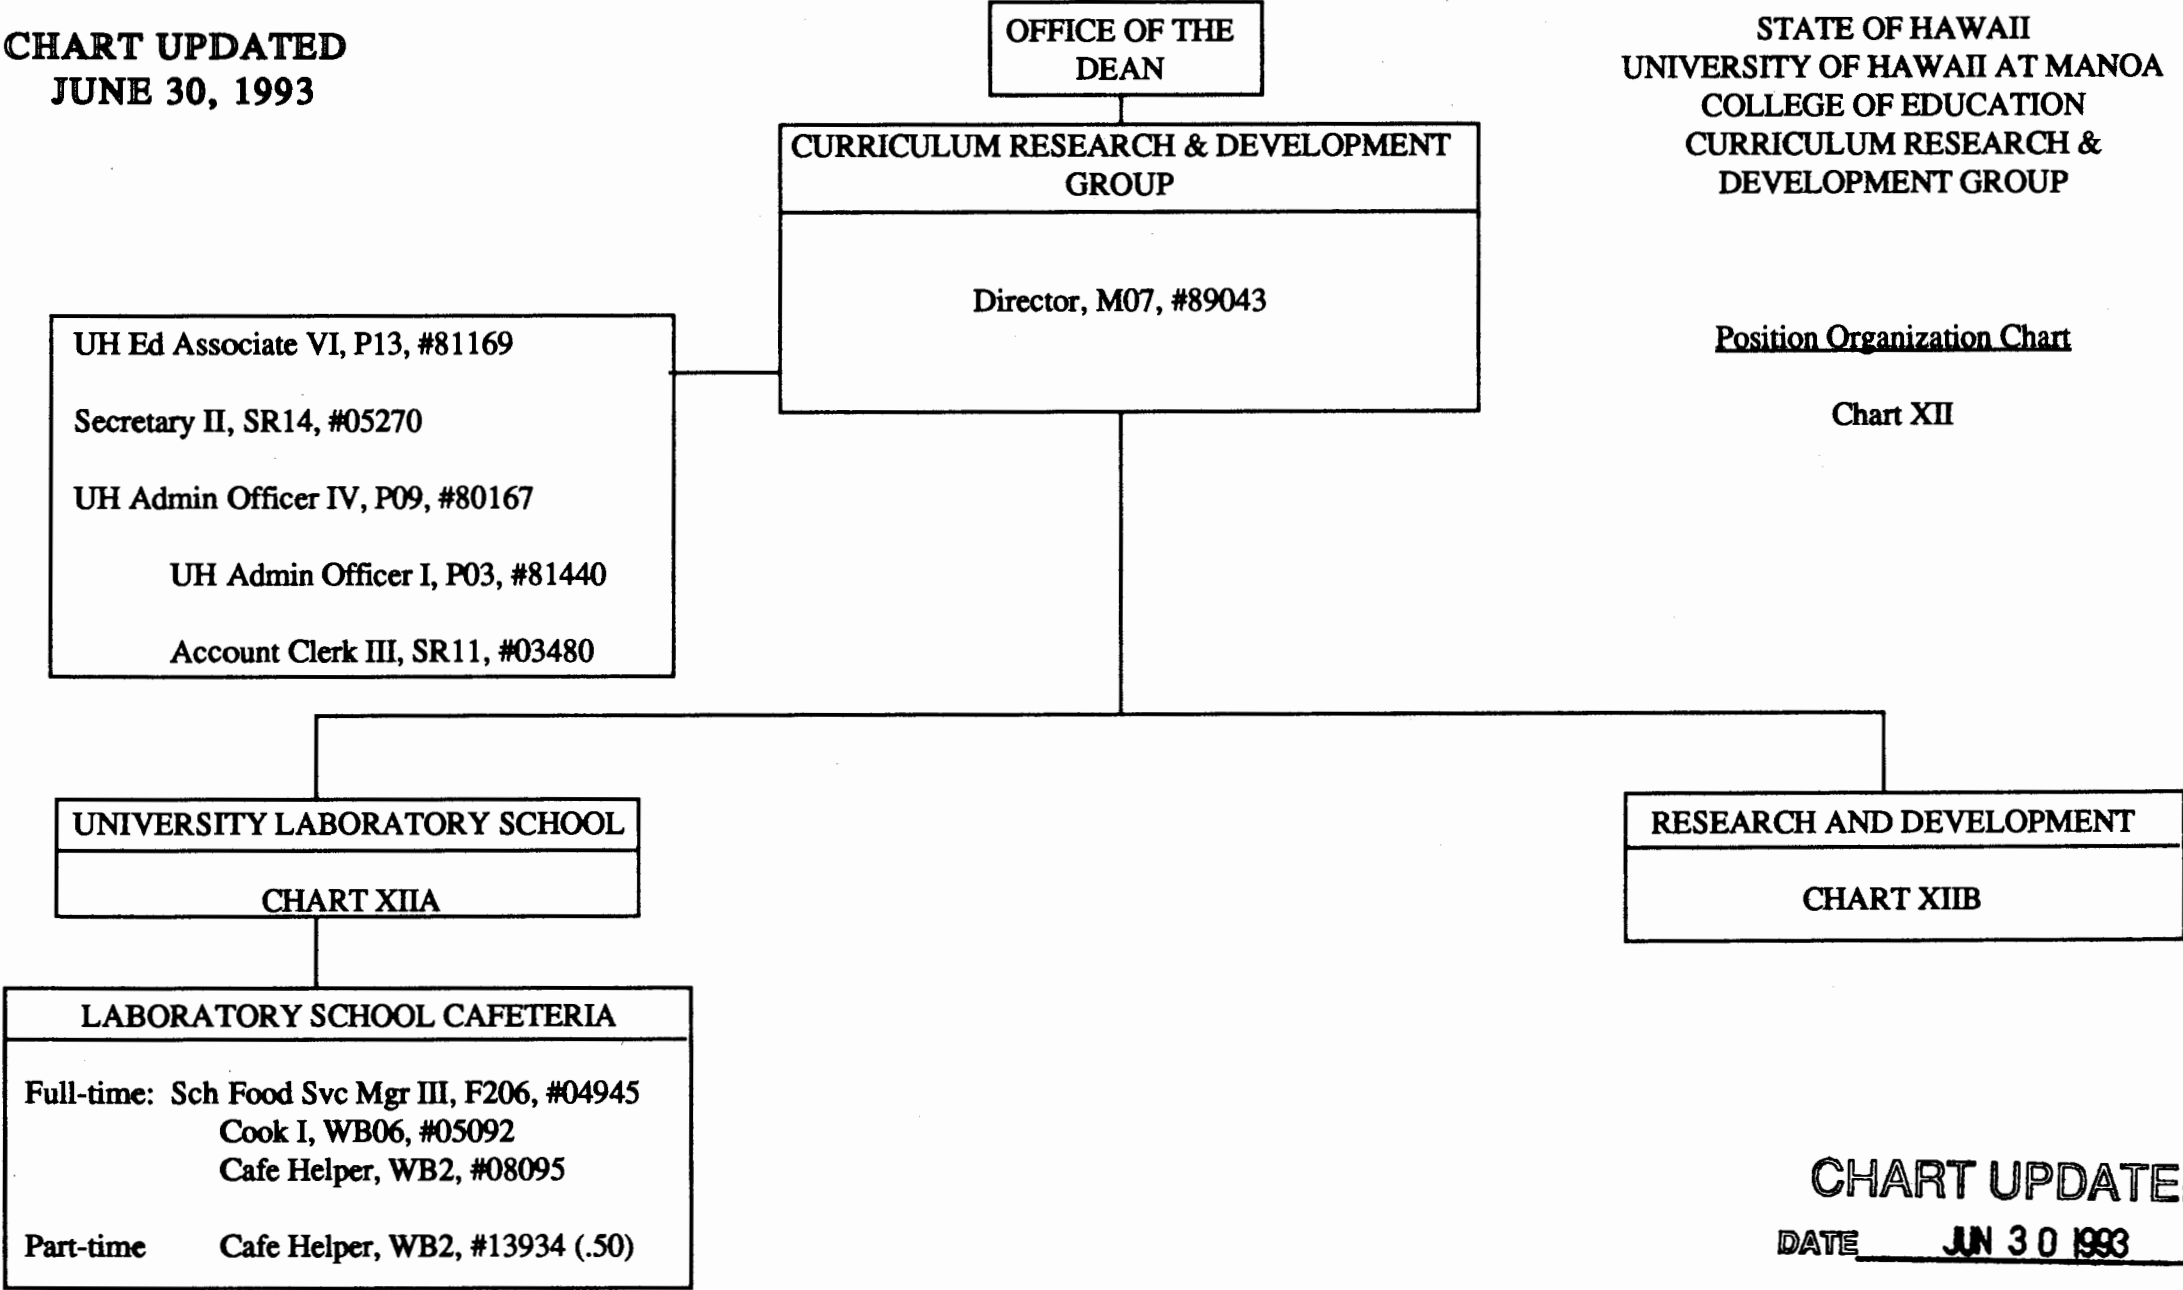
CHART UPDATED
JUNE 30, 1993

OFFICE OF THE DEAN

STATE OF HAWAII
UNIVERSITY OF HAWAII AT MANOA
COLLEGE OF EDUCATION
CURRICULUM RESEARCH & DEVELOPMENT GROUP

CURRICULUM RESEARCH & DEVELOPMENT GROUP

Director, M07, #89043

Position Organization Chart

Chart XII

UH Ed Associate VI, P13, #81169

Secretary II, SR14, #05270

UH Admin Officer IV, P09, #80167

UH Admin Officer I, P03, #81440

Account Clerk III, SR11, #03480

UNIVERSITY LABORATORY SCHOOL

CHART XIIA

RESEARCH AND DEVELOPMENT

CHART XIIB

LABORATORY SCHOOL CAFETERIA

Full-time: Sch Food Svc Mgr III, F206, #04945
Cook I, WB06, #05092
Cafe Helper, WB2, #08095

Part-time Cafe Helper, WB2, #13934 (.50)

CHART UPDATE
DATE JUN 30 1993